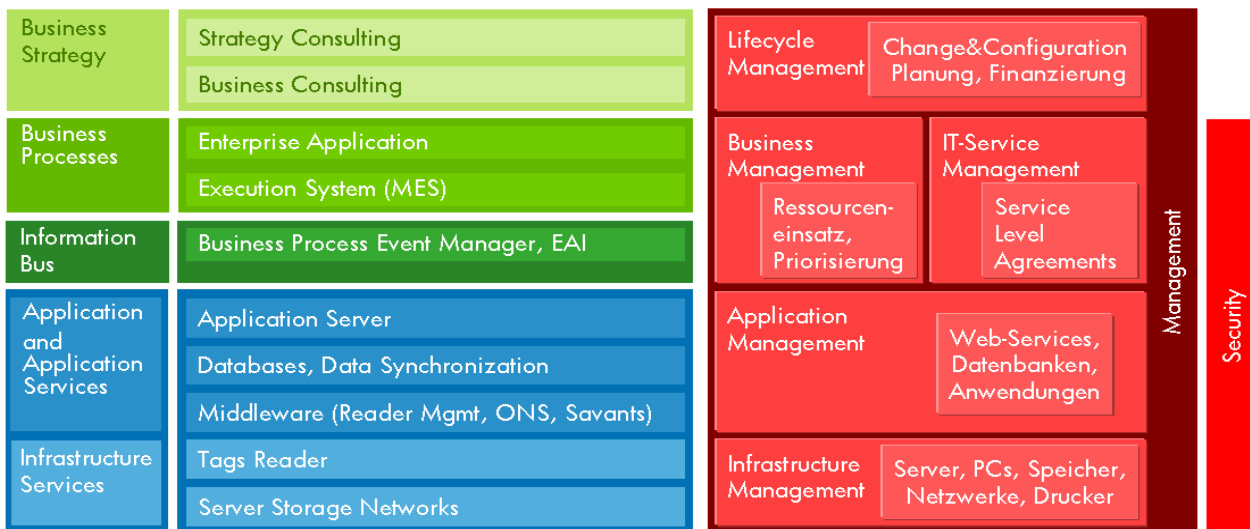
Business Strategy

Strategy Consulting

Business Consulting

Business Processes

Enterprise Application

Execution System (MES)

Information Bus

Business Process Event Manager, EAI

Application and Application Services

Application Server

Databases, Data Synchronization

Middleware (Reader Mgmt, ONS, Savants)

Infrastructure Services

Tags Reader

Server Storage Networks

Lifecycle Management

Change&Configuration Planung, Finanzierung

Business Management

Ressourceneinsatz, Priorisierung

IT-Service Management

Service Level Agreements

Application Management

Web-Services, Datenbanken, Anwendungen

Infrastructure Management

Server, PCs, Speicher, Netzwerke, Drucker

Management

Security